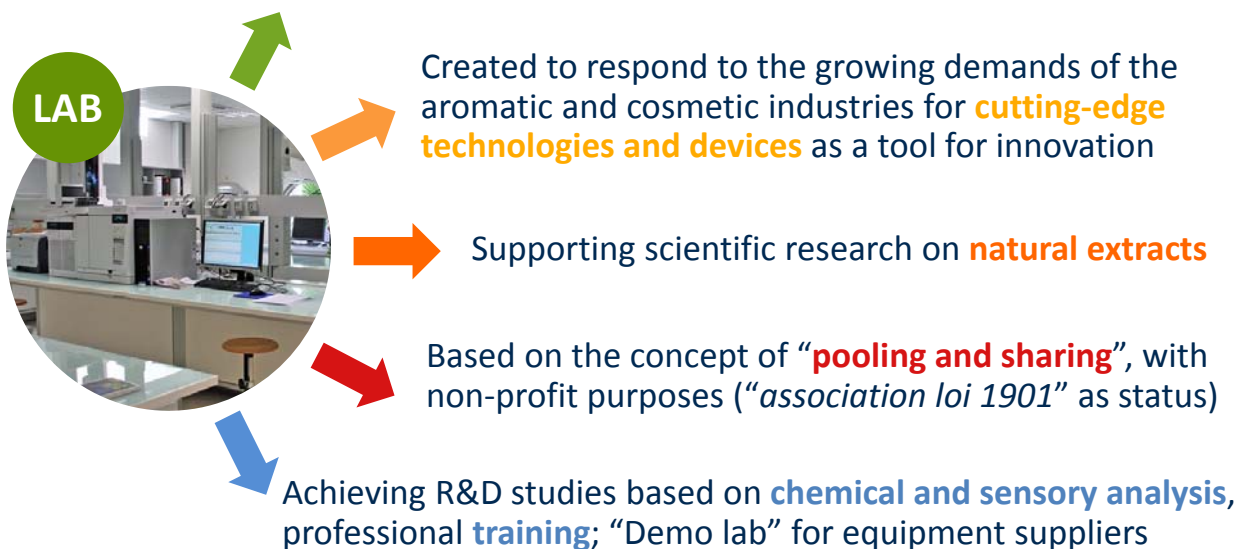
LAB

Created to respond to the growing demands of the aromatic and cosmetic industries for cutting-edge technologies and devices as a tool for innovation

Supporting scientific research on natural extracts

Based on the concept of “pooling and sharing”, with non-profit purposes (“association loi 1901” as status)

Achieving R&D studies based on chemical and sensory analysis, professional training; “Demo lab” for equipment suppliers